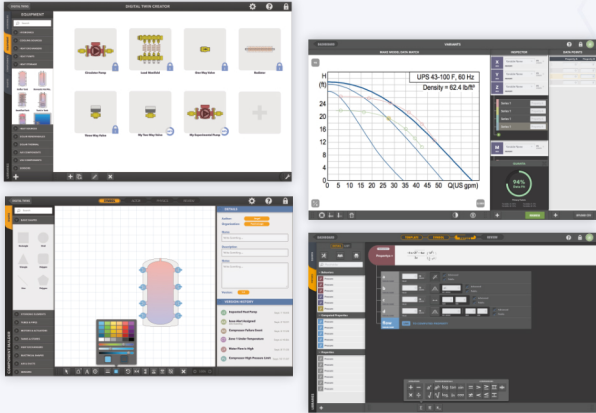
DIGITAL TWIN CREATOR

EQUIPMENT

Circulator Pump

Load Manifold

Boat Way Valve

Radiator

Three Way Valve

My Tee Way Valve

My Experimental Pump

PARAMETERS

UPS 43-100 F, 60 Hz

Density = 62.4 lb/ft³

H (ft)

28

24

20

16

12

8

4

0

0 5 10 15 20 25 30 35 40 45 50 Q(US gpm)

INSPECTOR

94%

DETAILS

VERSION HISTORY

COMPONENT BUILDER